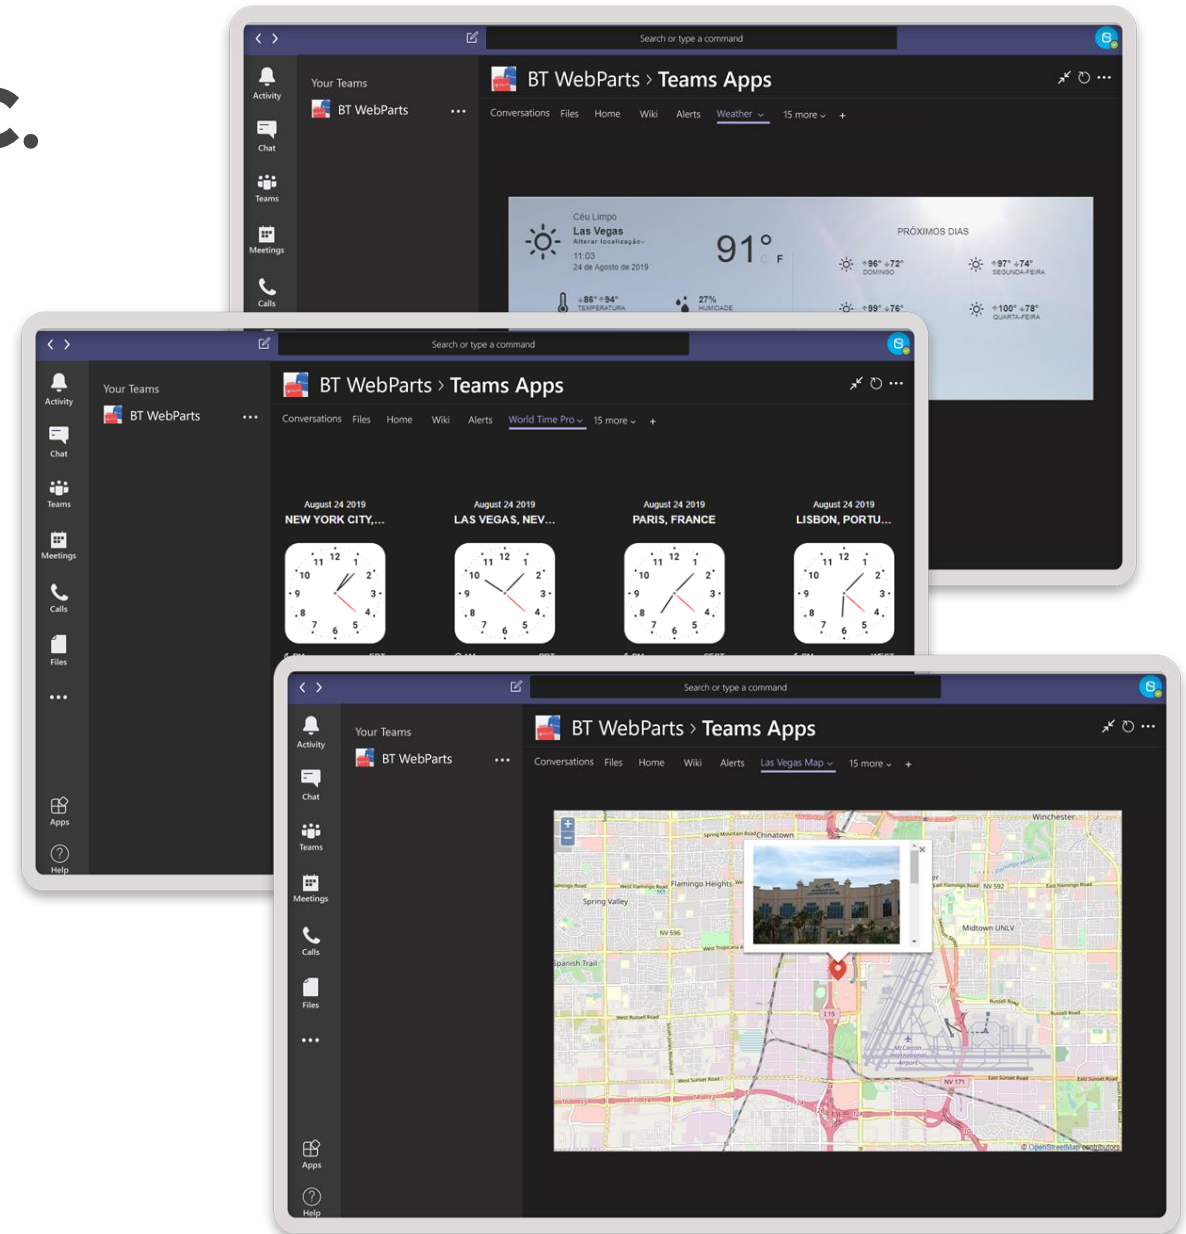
c.

Search or type a command

Activity
Chat
Teams
Meetings
Calls

Your Teams
BT WebParts ...

BT WebParts > Teams Apps

Conversations Files Home Wiki Alerts Weather 15 more +

Céu Limpo
Las Vegas
Alterar localização
11:03
24 de Agosto de 2019
91° C F
PRÓXIMOS DIAS
96° 72° DOMINGO
97° 74° SEGUNDA-FEIRA
99° 76°
100° 78° QUARTA-FEIRA
86° 94° TEMPERATURA
27% HUMIDADE

Search or type a command

Activity
Chat
Teams
Meetings
Calls
Files
...
Apps
Help

Your Teams
BT WebParts ...

BT WebParts > Teams Apps

Conversations Files Home Wiki Alerts World Time Pro 15 more +

August 24 2019
NEW YORK CITY,...
August 24 2019
LAS VEGAS, NEV...
August 24 2019
PARIS, FRANCE
August 24 2019
LISBON, PORTU...

Search or type a command

Activity
Chat
Teams
Meetings
Calls
Files
...
Apps
Help

Your Teams
BT WebParts ...

BT WebParts > Teams Apps

Conversations Files Home Wiki Alerts Las Vegas Map 15 more +

Chinatown
Winchester
Flamingo Heights
Spring Valley
Midtown UNLV
Spanish Trail
© OpenStreetMap contributors